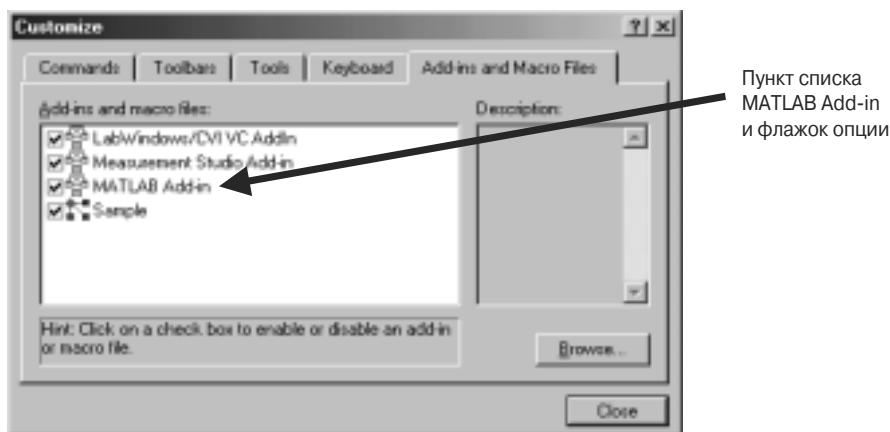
Customize

?| ×

Commands | Toolbars | Tools | Keyboard | Add-ins and Macro Files

Add-ins and macro files:

LabWindows/CVI VC AddIn
Measurement Studio Add-in
MATLAB Add-in
Sample

Description:

Hint: Click on a check box to enable or disable an add-in or macro file.

Browse...

Close

Пункт списка MATLAB Add-in и флажок опции